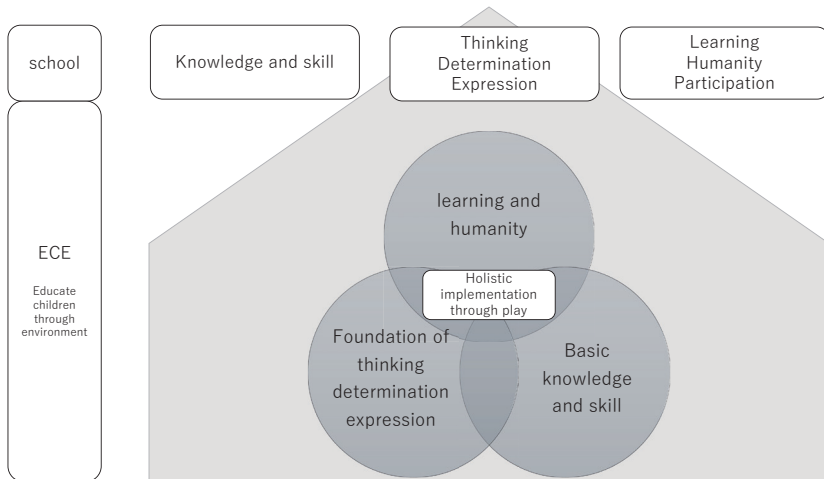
school

Knowledge and skill

Thinking
Determination
Expression

Learning
Humanity
Participation

ECE

Educate children through environment

learning and humanity

Holistic implementation through play

Foundation of thinking determination expression

Basic knowledge and skill